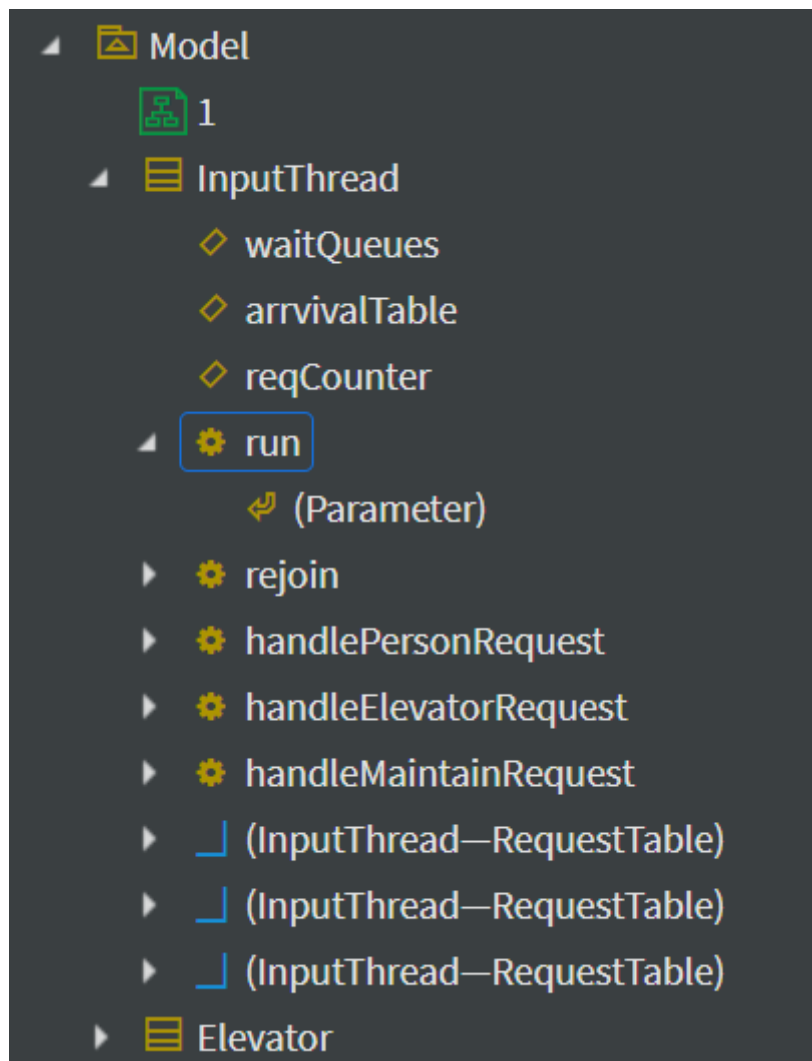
Model
1
InputThread
waitQueues
arrvivalTable
reqCounter
run
(Parameter)
rejoin
handlePersonRequest
handleElevatorRequest
handleMaintainRequest
(InputThread—RequestTable)
(InputThread—RequestTable)
(InputThread—RequestTable)
Elevator